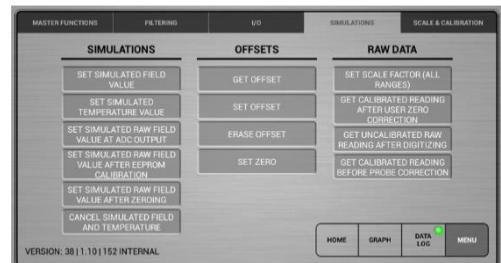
MASTER FUNCTIONS | FILTERING | I/O | SIMULATIONS | SCALE & CALIBRATION

SIMULATIONS

SET SIMULATED FIELD VALUE

SET SIMULATED TEMPERATURE VALUE

SET SIMULATED RAW FIELD VALUE AT ADC OUTPUT

SET SIMULATED RAW FIELD VALUE AFTER EEPROM CALIBRATION

SET SIMULATED RAW FIELD VALUE AFTER ZEROING

CANCEL SIMULATED FIELD AND TEMPERATURE

OFFSETS

GET OFFSET

SET OFFSET

ERASE OFFSET

SET ZERO

RAW DATA

SET SCALE FACTOR (ALL RANGES)

GET CALIBRATED READING AFTER USER ZERO CORRECTION

GET UNCALIBRATED RAW READING AFTER DIGITIZING

GET CALIBRATED READING BEFORE PROBE CORRECTION

VERSION: 38 | 1.10 | 152 INTERNAL

HOME | GRAPH | DATA LOG | MENU